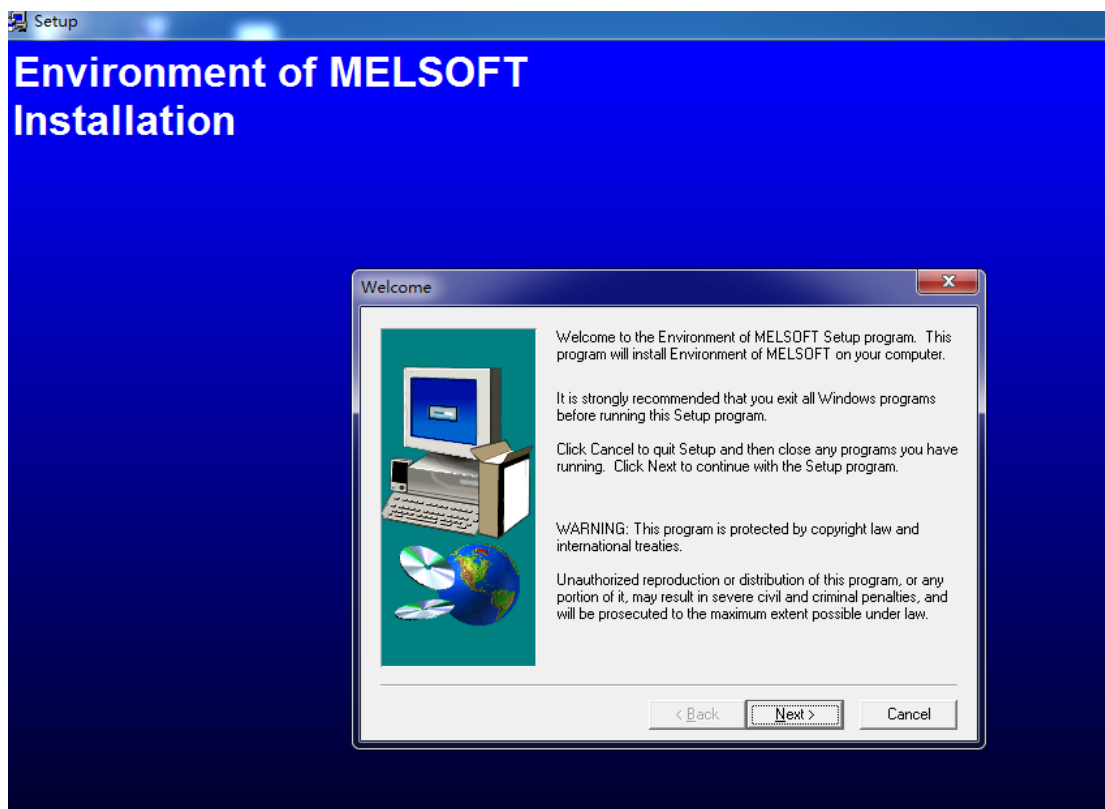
Setup

Environment of MELSOFT Installation

Welcome

Welcome to the Environment of MELSOFT Setup program. This program will install Environment of MELSOFT on your computer.

It is strongly recommended that you exit all Windows programs before running this Setup program.

Click Cancel to quit Setup and then close any programs you have running. Click Next to continue with the Setup program.

WARNING: This program is protected by copyright law and international treaties.

Unauthorized reproduction or distribution of this program, or any portion of it, may result in severe civil and criminal penalties, and will be prosecuted to the maximum extent possible under law.

< Back
Next >
Cancel